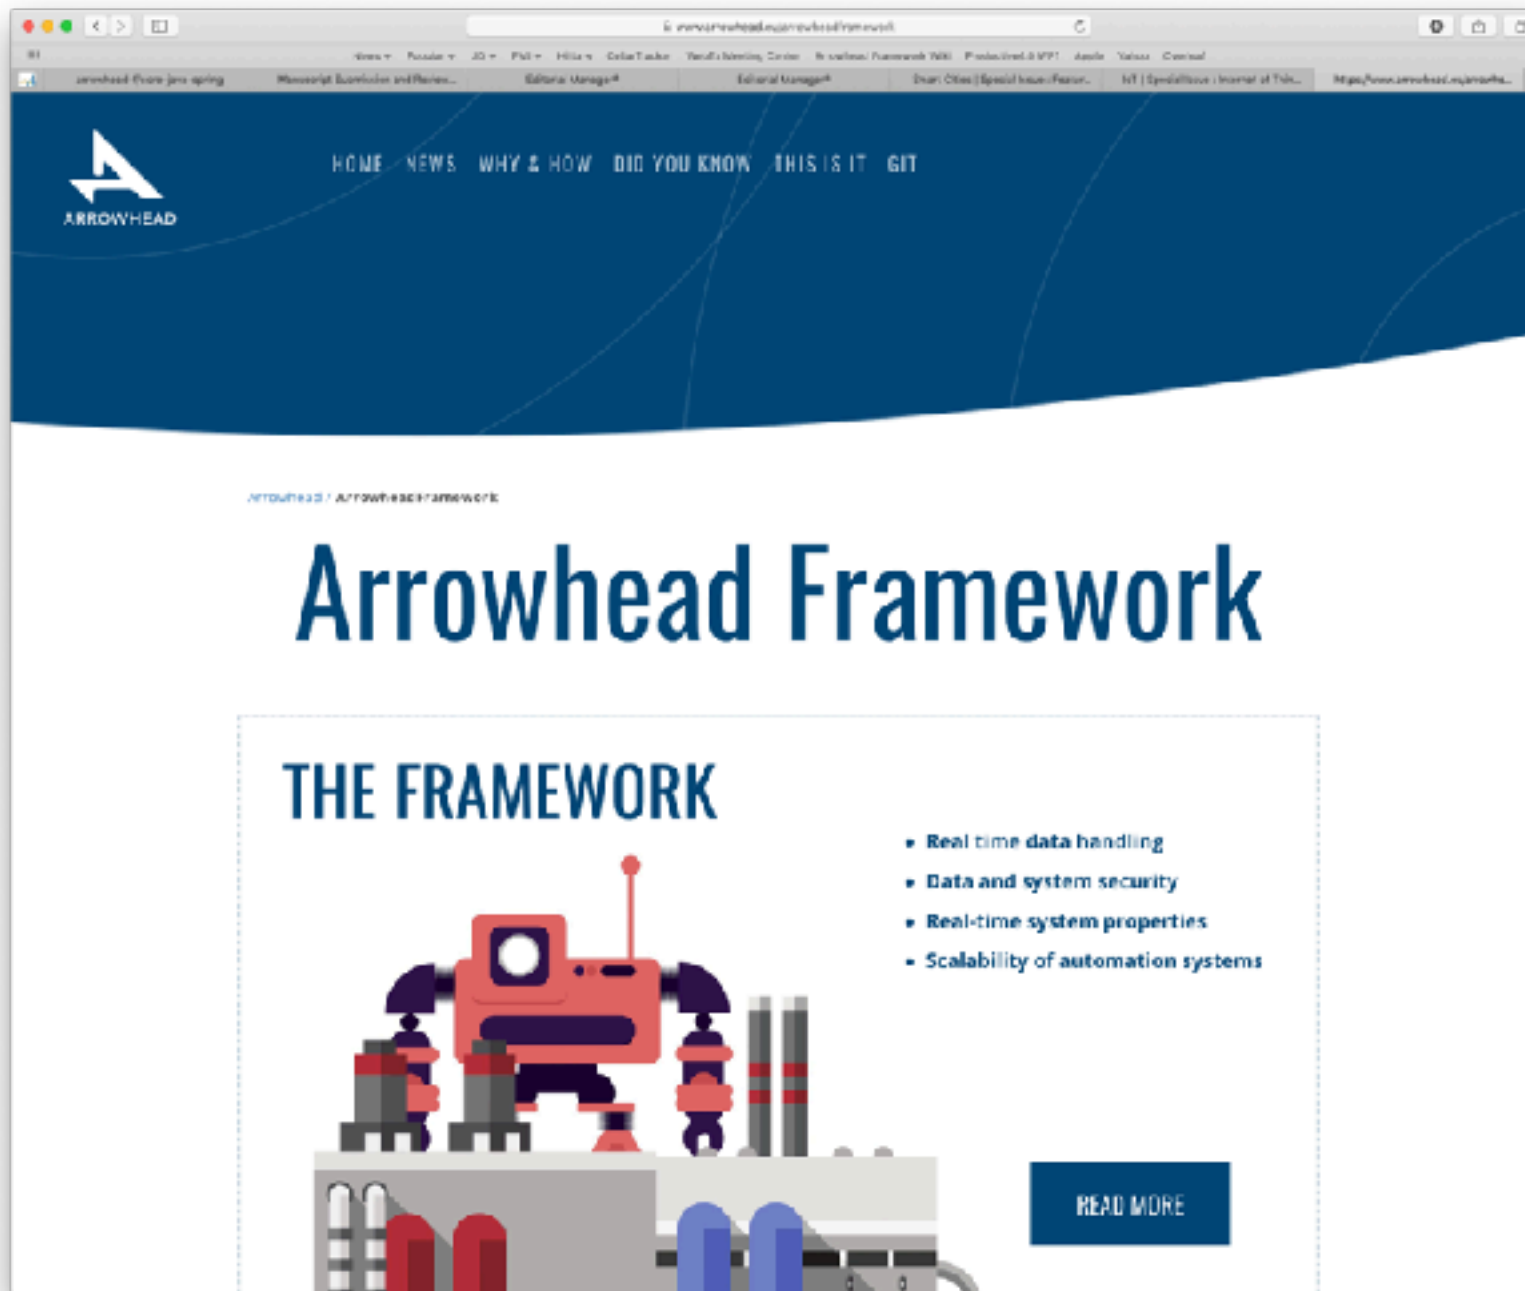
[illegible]

ARROWHEAD

HOME NEWS WHY & HOW DID YOU KNOW THIS IS IT GIT

Arrowhead / Arrowhead Framework

Arrowhead Framework

THE FRAMEWORK

- Real time data handling
- Data and system security
- Real-time system properties
- Scalability of automation systems

READ MORE